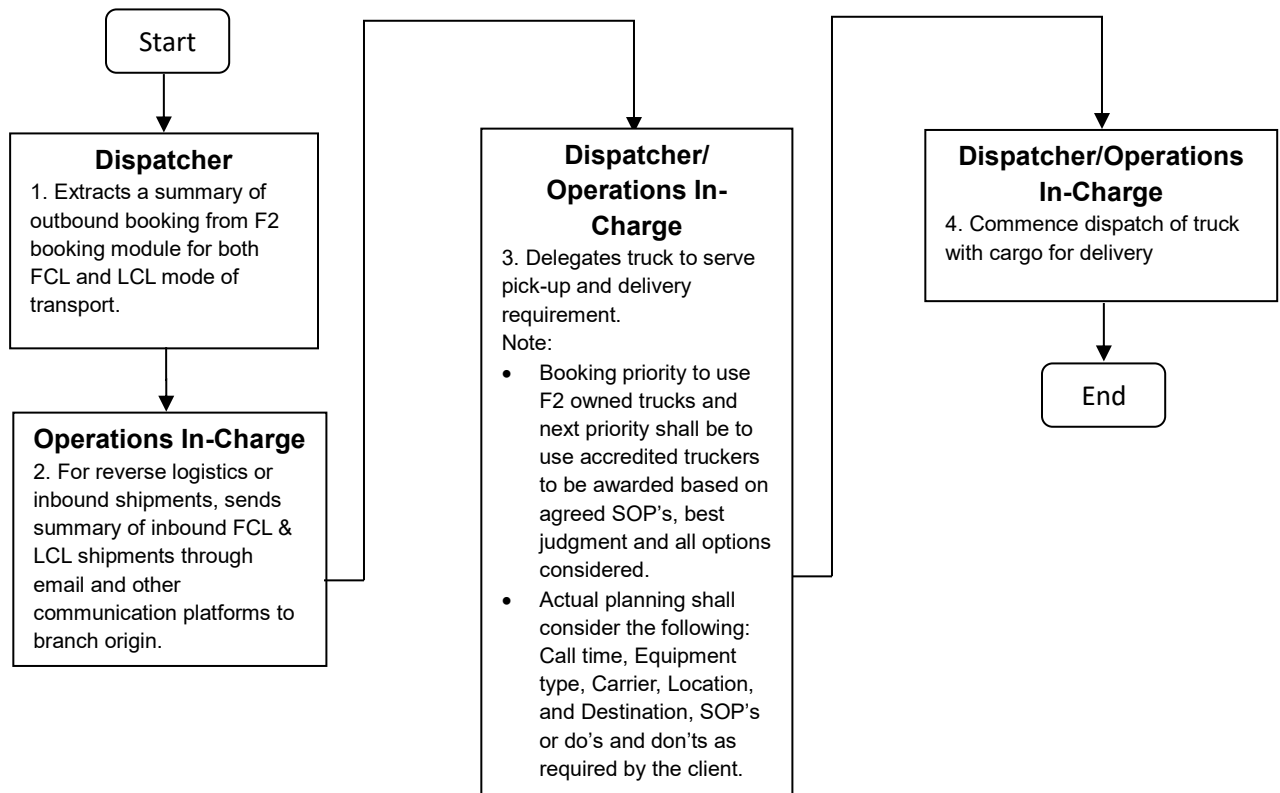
Start

Dispatcher
1. Extracts a summary of outbound booking from F2 booking module for both FCL and LCL mode of transport.

Operations In-Charge
2. For reverse logistics or inbound shipments, sends summary of inbound FCL & LCL shipments through email and other communication platforms to branch origin.

Dispatcher/ Operations In-Charge
3. Delegates truck to serve pick-up and delivery requirement.
Note:
- Booking priority to use F2 owned trucks and next priority shall be to use accredited truckers to be awarded based on agreed SOP's, best judgment and all options considered.
- Actual planning shall consider the following: Call time, Equipment type, Carrier, Location, and Destination, SOP's or do's and don'ts as required by the client.

Dispatcher/Operations In-Charge
4. Commence dispatch of truck with cargo for delivery

End